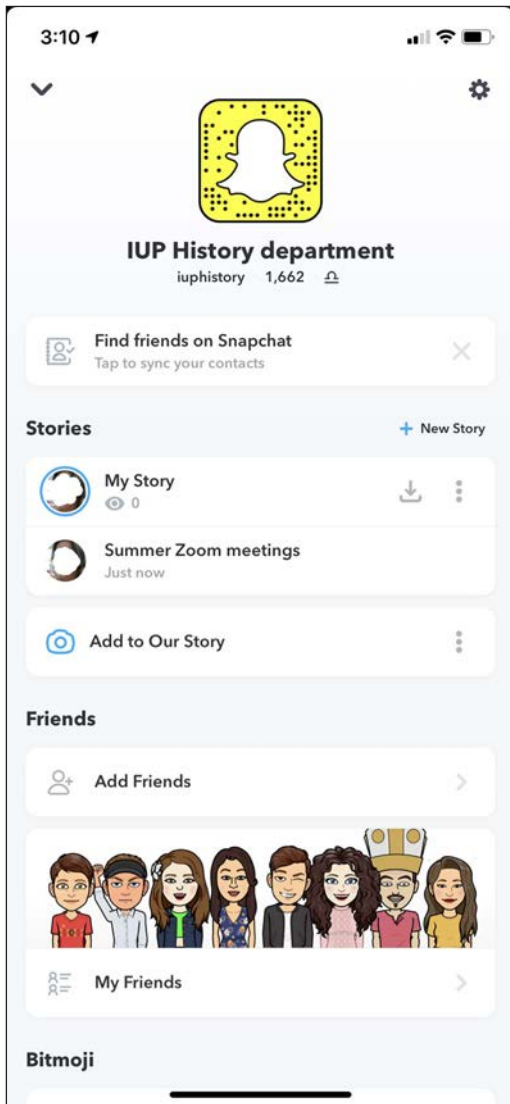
3:10

IUP History department
iuphistory 1,662

Find friends on Snapchat
Tap to sync your contacts

Stories
+ New Story

My Story
0

Summer Zoom meetings
Just now

Add to Our Story

Friends

Add Friends

My Friends

Bitmoji